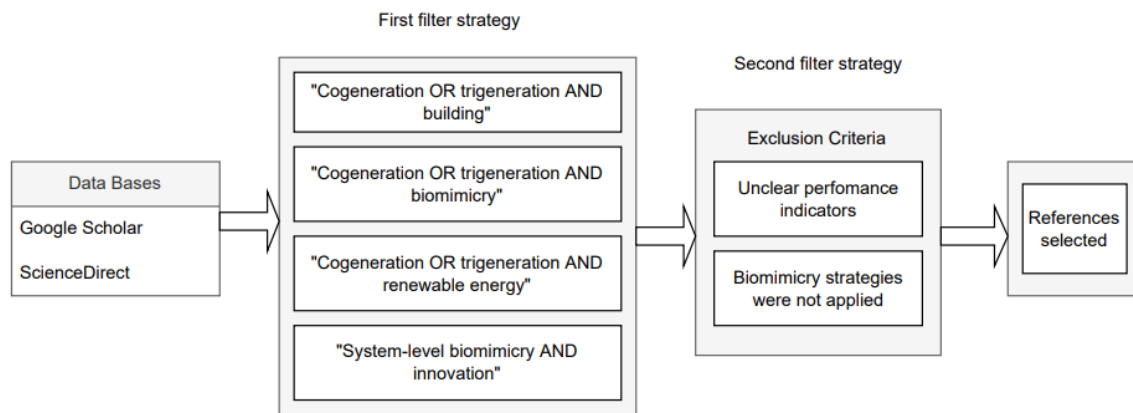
First filter strategy

Second filter strategy

Data Bases

Google Scholar

ScienceDirect

"Cogeneration OR trigeneration AND building"

"Cogeneration OR trigeneration AND biomimicry"

"Cogeneration OR trigeneration AND renewable energy"

"System-level biomimicry AND innovation"

Exclusion Criteria

Unclear perfomance indicators

Biomimicry strategies were not applied

References selected